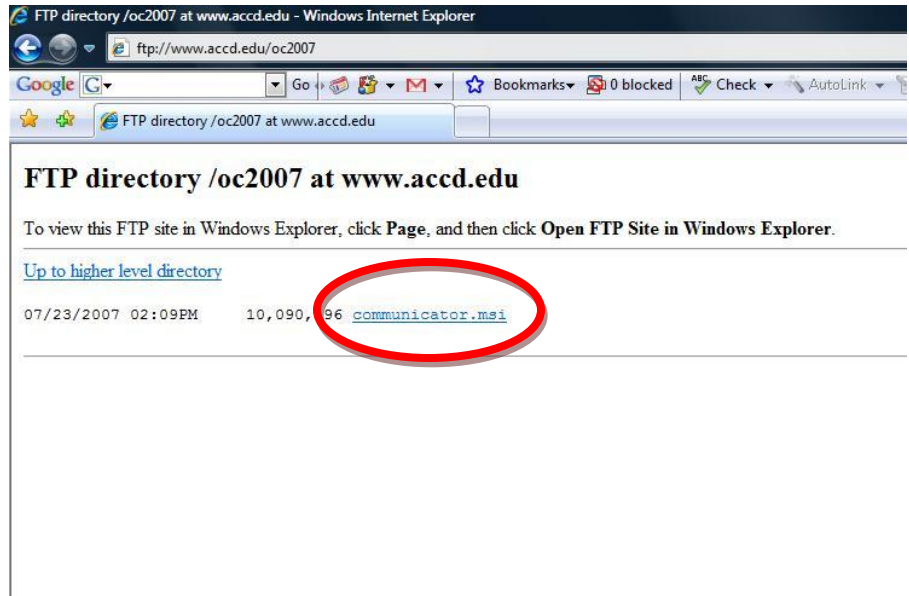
FTP directory /oc2007 at www.accd.edu - Windows Internet Explorer

ftp://www.accd.edu/oc2007

Google G Go Bookmarks 0 blocked Check AutoLink

FTP directory /oc2007 at www.accd.edu

FTP directory /oc2007 at www.accd.edu

To view this FTP site in Windows Explorer, click **Page**, and then click **Open FTP Site in Windows Explorer**.

Up to higher level directory

07/23/2007 02:09PM 10,090,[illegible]96 communicator.msi